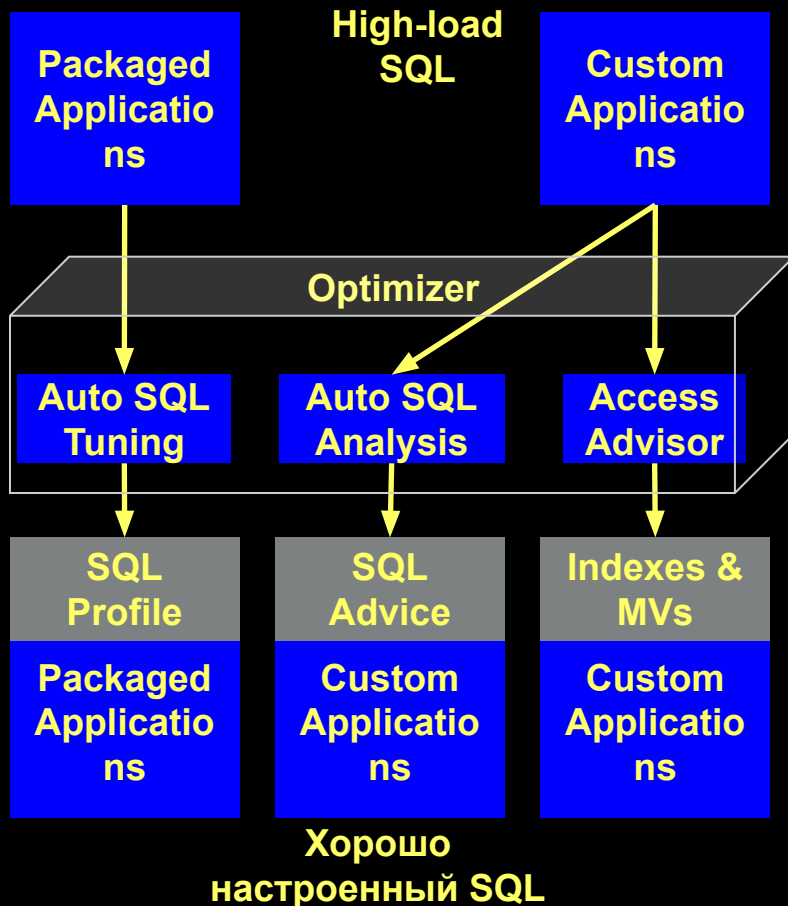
Packaged Applicatio ns

High-load SQL

Custom Applicatio ns

Optimizer

Auto SQL Tuning

Auto SQL Analysis

Access Advisor

SQL Profile

SQL Advice

Indexes & MVs

Packaged Applicatio ns

Custom Applicatio ns

Custom Applicatio ns

Хорошо настроенный SQL